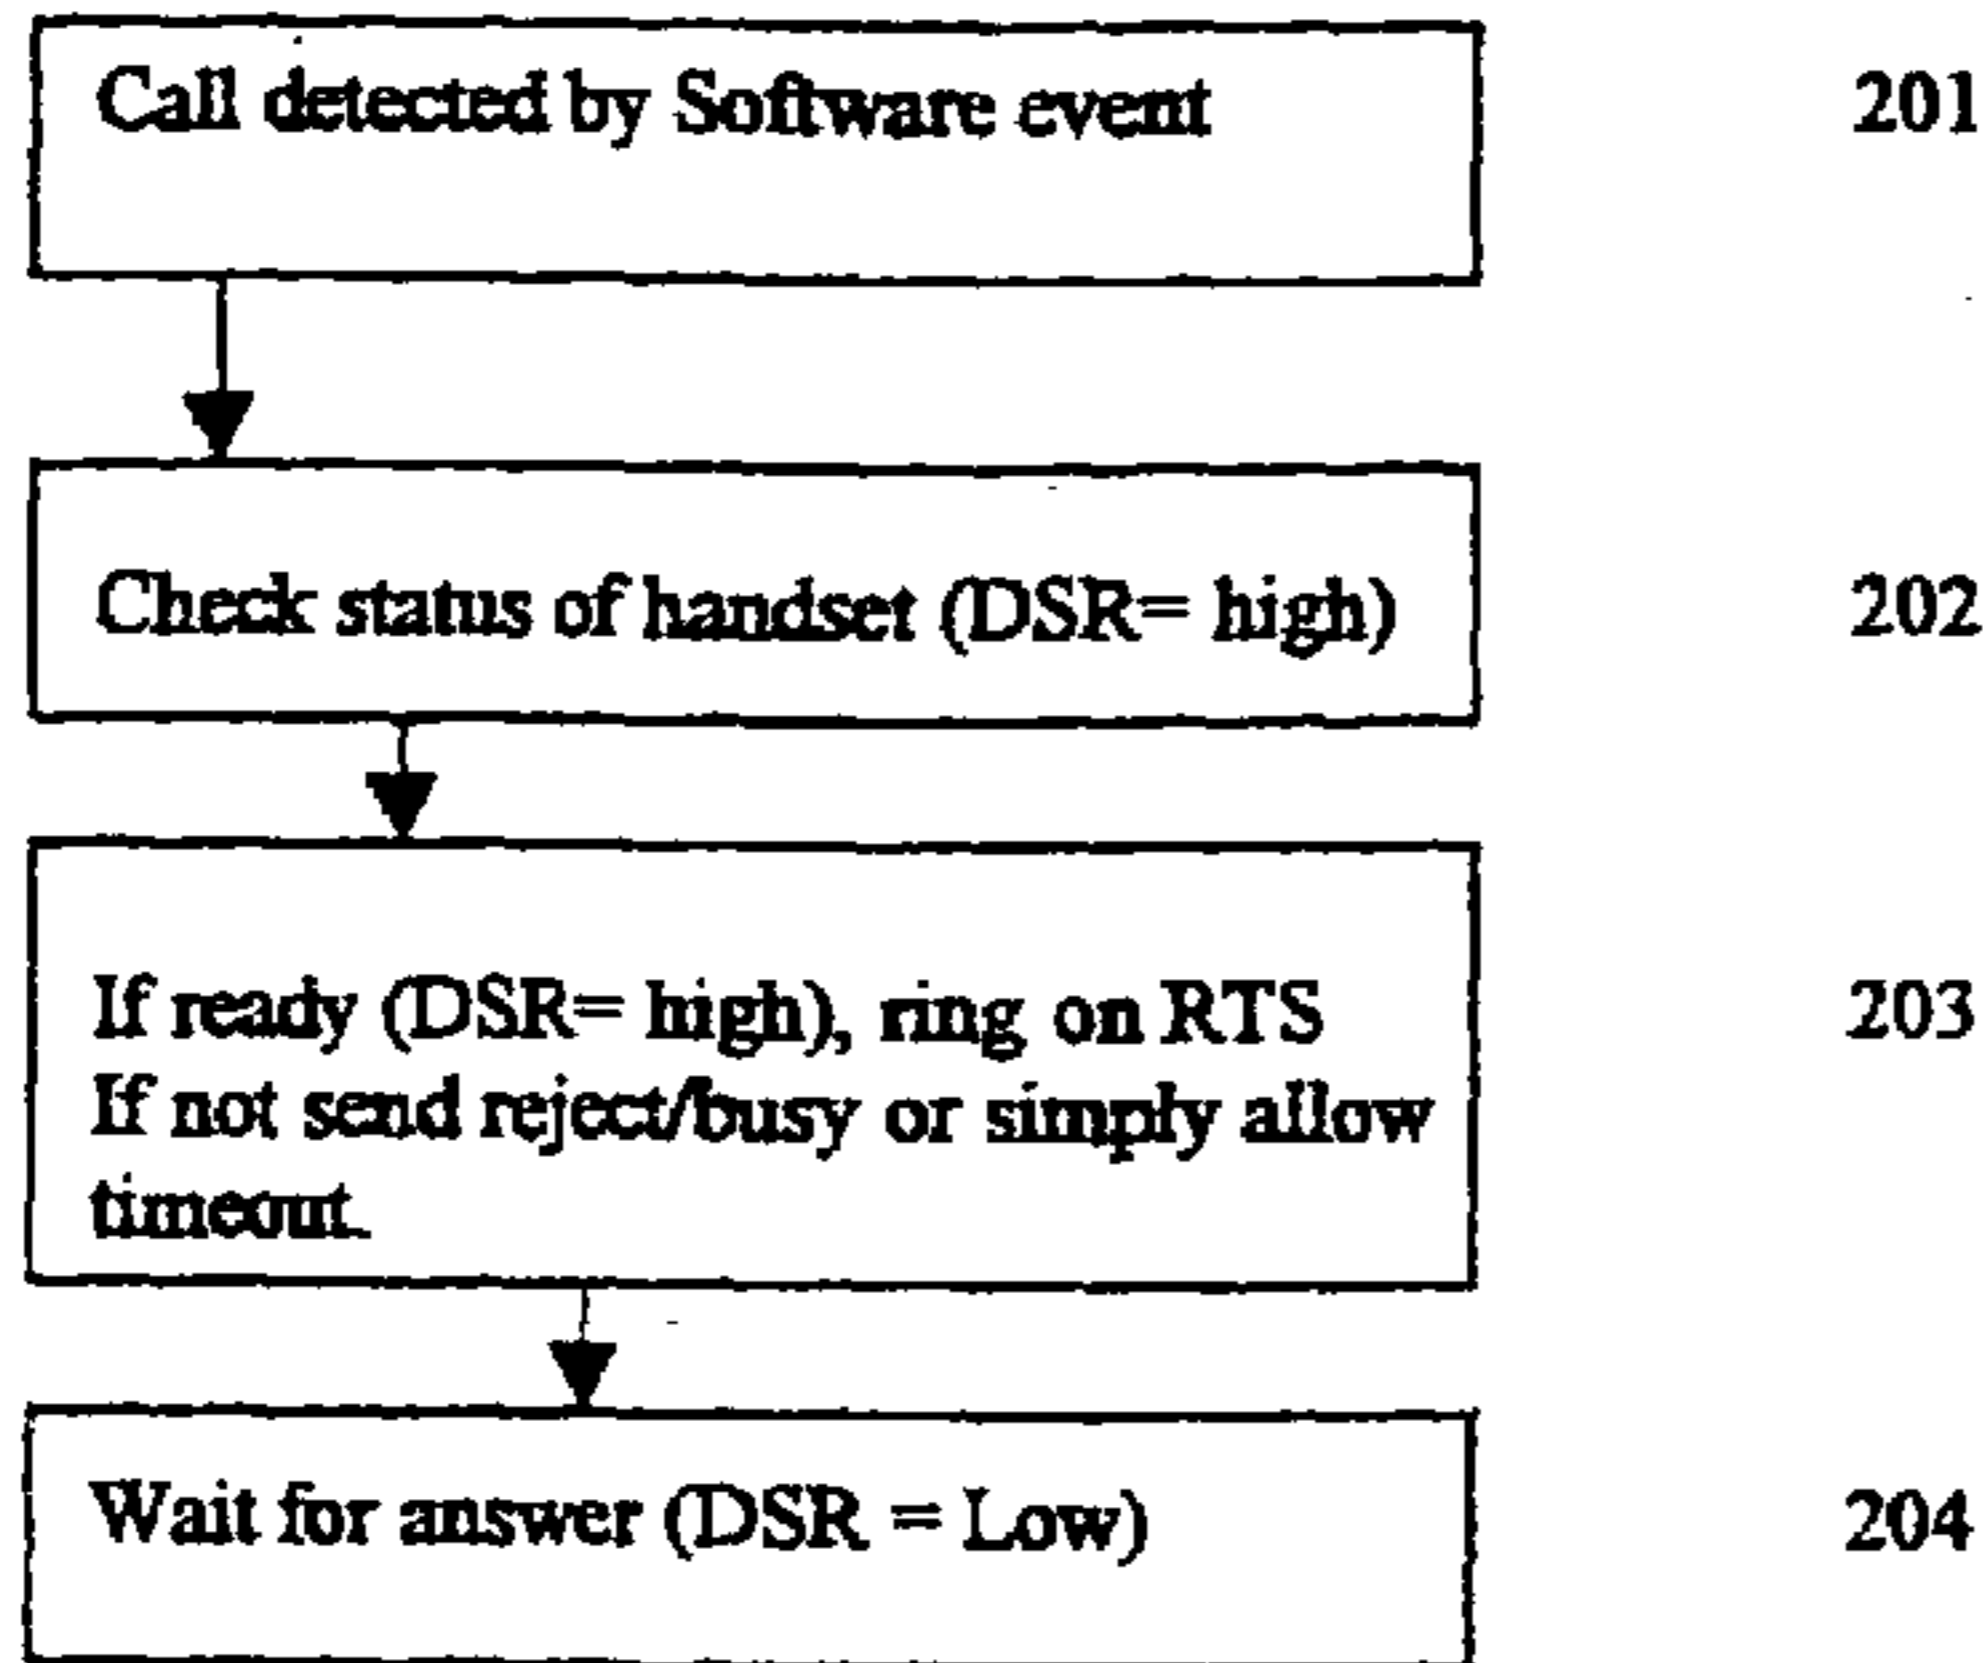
Call detected by Software event

201

Check status of handset (DSR= high)

202

If ready (DSR= high), ring on RTS
If not send reject/busy or simply allow timeout.

203

Wait for answer (DSR = Low)

204